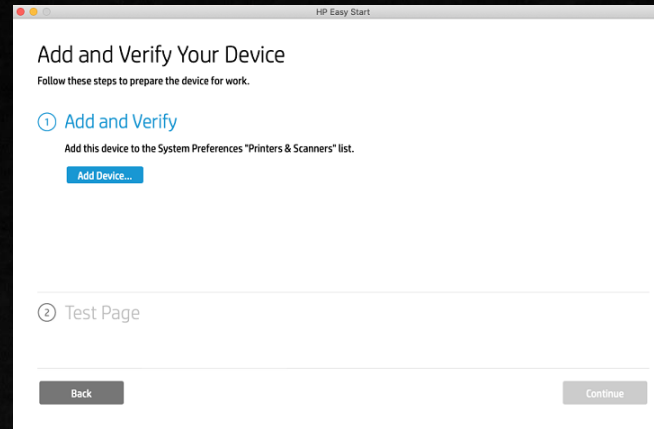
HP Easy Start

Add and Verify Your Device

Follow these steps to prepare the device for work.

1 Add and Verify

Add this device to the System Preferences "Printers & Scanners" list.

Add Device...

2 Test Page

Back

Continue